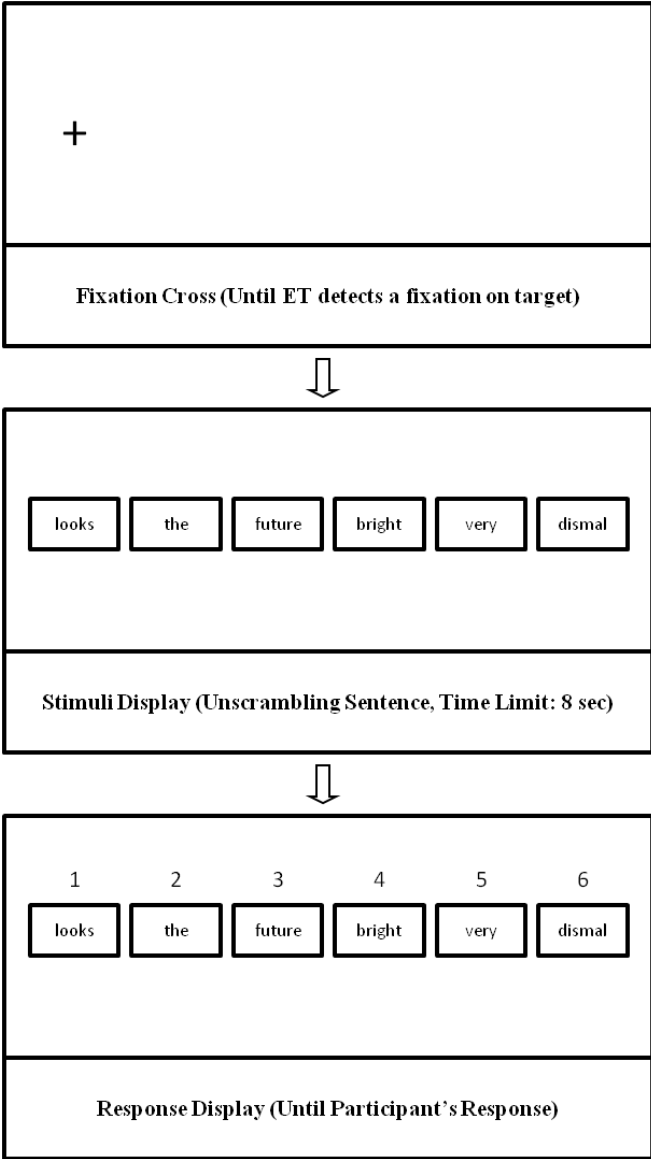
+

Fixation Cross (Until ET detects a fixation on target)

looks the future bright very dismal

Stimuli Display (Unscrambling Sentence, Time Limit: 8 sec)

| 1 | 2 | 3 | 4 | 5 | 6 |
|---|---|---|---|---|---|
| looks | the | future | bright | very | dismal |

Response Display (Until Participant's Response)